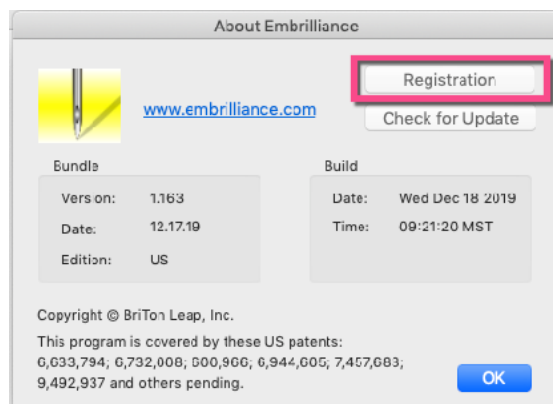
About Embrilliance

www.embrilliance.com

Registration

Check for Update

Bundle

Version: 1.163

Date: 12.17.19

Edition: US

Build

Date: Wed Dec 18 2019

Time: 09:21:20 MST

Copyright © BriTon Leap, Inc.

This program is covered by these US patents: 6,633,794; 6,732,008; 600,966; 6,944,605; 7,457,683; 9,492,937 and others pending.

OK